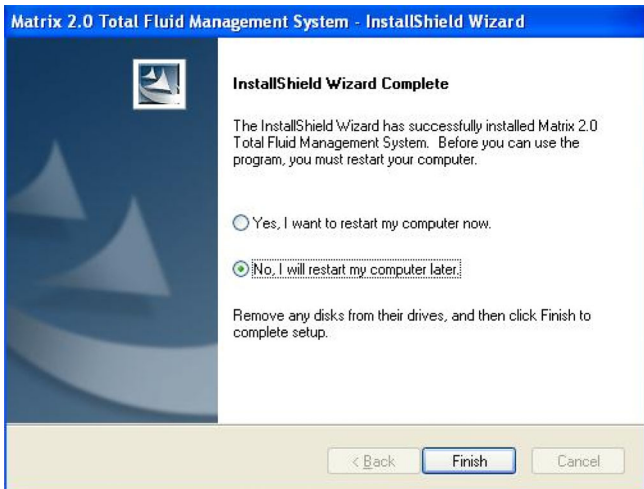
Matrix 2.0 Total Fluid Management System - InstallShield Wizard

InstallShield Wizard Complete

The InstallShield Wizard has successfully installed Matrix 2.0 Total Fluid Management System. Before you can use the program, you must restart your computer.

Yes, I want to restart my computer now.

No, I will restart my computer later.

Remove any disks from their drives, and then click Finish to complete setup.

< Back

Finish

Cancel